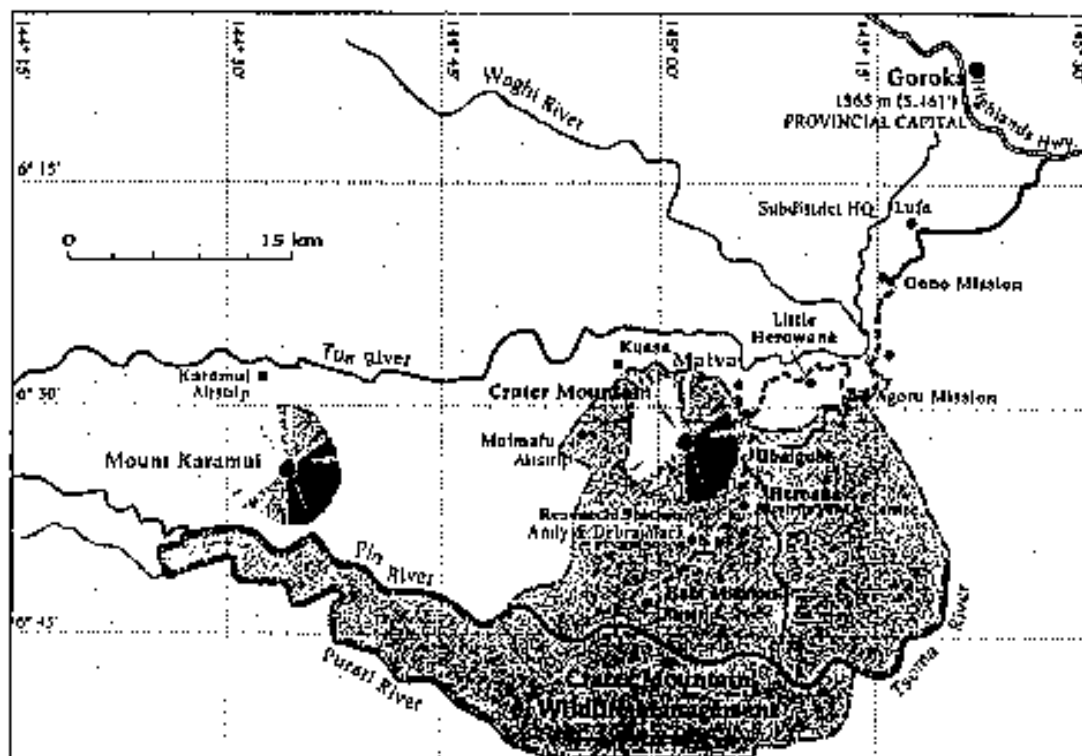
144° 15'
144° 30'
144° 45'
145° 00'
145° 15'
145° 30'
Waghi River
Goroka
1565 m (5,161')
PROVINCIAL CAPITAL
Highlands Hwy.
6° 15'
Sub-District HQ: Lufa
0
15 km
Gono Mission
Little Herowana
Tua River
Kuasa
Maiva
Karamui Airstrip
6° 30'
Crater Mountain
Ngoru Mission
Mount Karamui
Moimafu Airstrip
Haia
Herowana
Research Station
Andy & Debra Mack
Pio River
6° 45'
Bala Widlife
Purari River
Tsoma River
Crater Mountain Wildlife Management Area
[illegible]